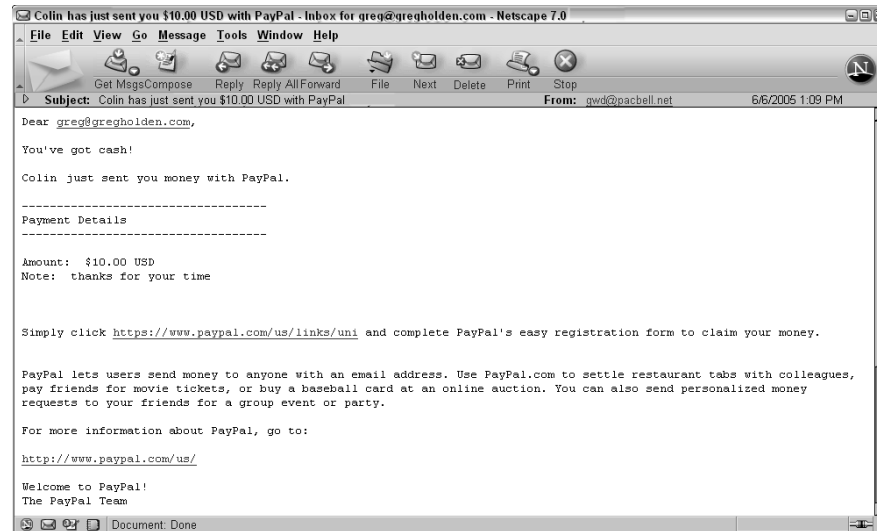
Colin has just sent you $10.00 USD with PayPal - Inbox for greg@gregholden.com - Netscape 7.0

File Edit View Go Message Tools Window Help

Get Msgs Compose Reply Reply All Forward File Next Delete Print Stop

Subject: Colin has just sent you $10.00 USD with PayPal From: gwd@pacbell.net 6/6/2005 1:09 PM

Dear greg@gregholden.com,

You've got cash!

Colin just sent you money with PayPal.

-----------------------------------
Payment Details
-----------------------------------

Amount: $10.00 USD
Note: thanks for your time

Simply click https://www.paypal.com/us/links/uni and complete PayPal's easy registration form to claim your money.

PayPal lets users send money to anyone with an email address. Use PayPal.com to settle restaurant tabs with colleagues, pay friends for movie tickets, or buy a baseball card at an online auction. You can also send personalized money requests to your friends for a group event or party.

For more information about PayPal, go to:

http://www.paypal.com/us/

Welcome to PayPal!
The PayPal Team

Document: Done